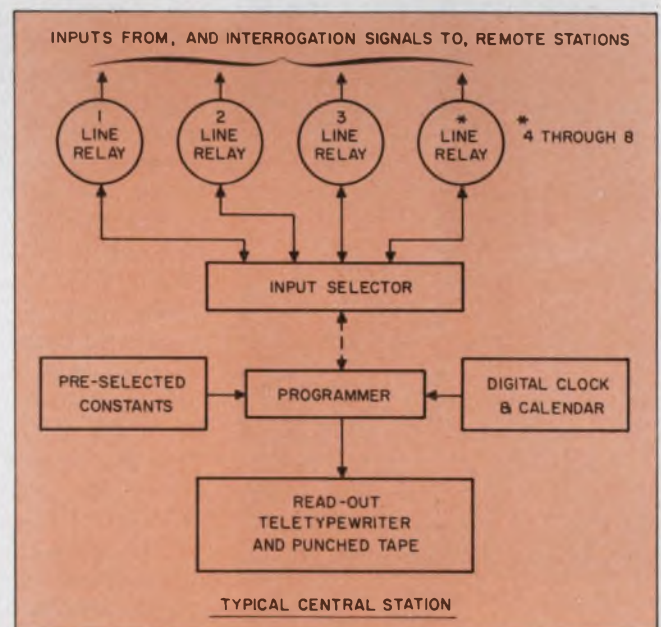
INPUTS FROM, AND INTERROGATION SIGNALS TO, REMOTE STATIONS

1 LINE RELAY

2 LINE RELAY

3 LINE RELAY

* LINE RELAY

* 4 THROUGH 8

INPUT SELECTOR

PRE-SELECTED CONSTANTS

PROGRAMMER

DIGITAL CLOCK & CALENDAR

READ-OUT TELETYPEWRITER AND PUNCHED TAPE

TYPICAL CENTRAL STATION